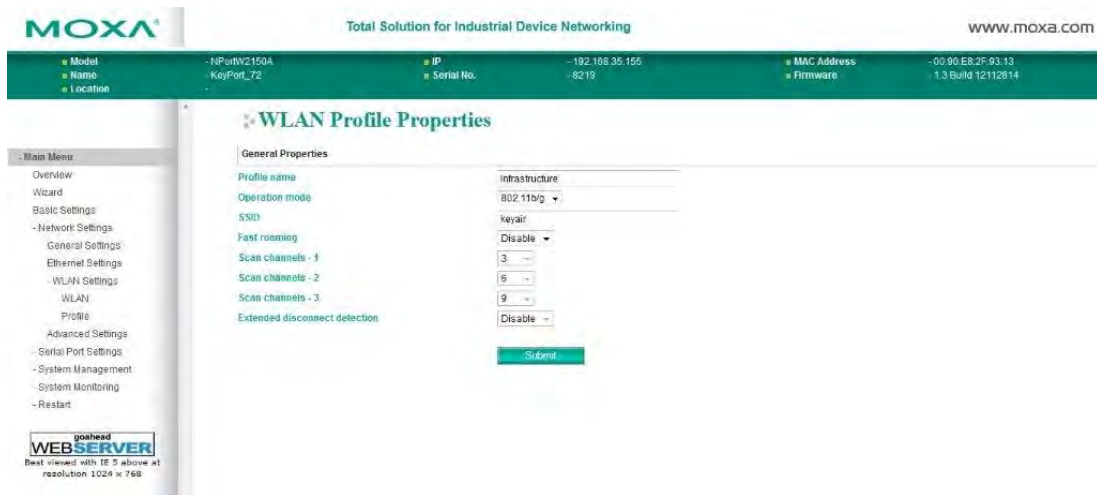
MOXA

Total Solution for Industrial Device Networking

www.moxa.com

Model - NPortW2150A
Name - KeyPort_72
Location -

IP - 192.168.35.155
Serial No. - 8219

MAC Address - 00.90.E8.2F.93.13
Firmware - 1.3 Build 12112814

- Main Menu
Overview
Wizard
Basic Settings
- Network Settings
General Settings
Ethernet Settings
- WLAN Settings
WLAN
Profile
Advanced Settings
- Serial Port Settings
- System Management
- System Monitoring
- Restart

goahead WEBSERVER
Best viewed with IE 5 above at resolution 1024 x 768

WLAN Profile Properties

General Properties

| | |
|---|---|
| Profile name | Infrastructure |
| Operation mode | 802.11b/g |
| SSID | keyair |
| Fast roaming | Disable |
| Scan channels - 1 | 3 |
| Scan channels - 2 | 6 |
| Scan channels - 3 | 9 |
| Extended disconnect detection | Disable |

Submit